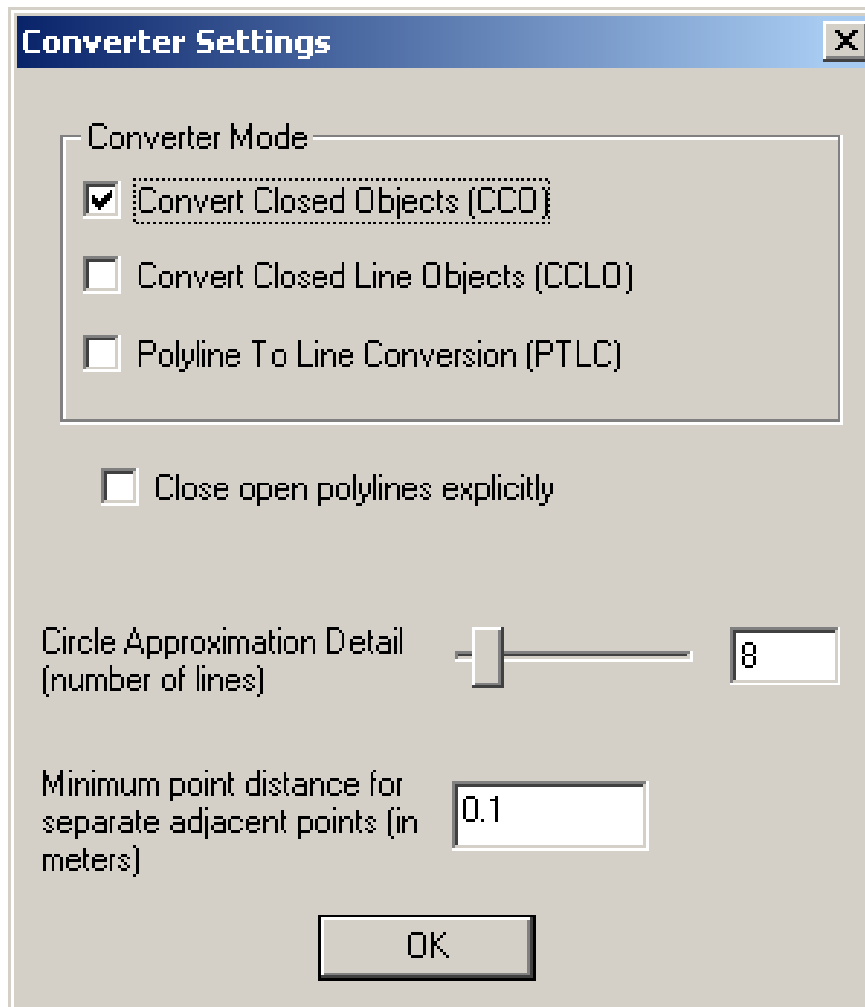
Converter Settings

X

Converter Mode

Convert Closed Objects (CCO)

Convert Closed Line Objects (CCLO)

Polyline To Line Conversion (PTLC)

Close open polylines explicitly

Circle Approximation Detail (number of lines)

8

Minimum point distance for separate adjacent points (in meters)

0.1

OK